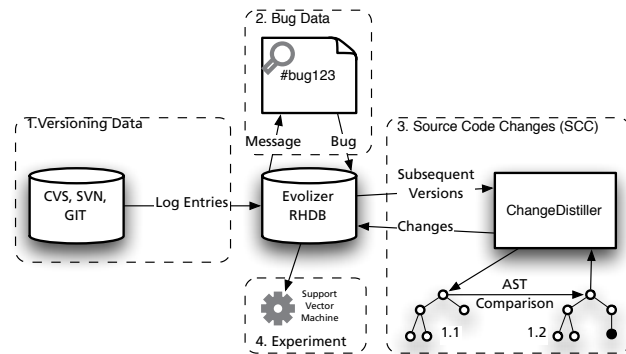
2. Bug Data

#bug123

1.Versioning Data

Message

Bug

3. Source Code Changes (SCC)

CVS, SVN, GIT

Log Entries

Evolizer RHDB

Subsequent Versions

ChangeDistiller

Changes

AST Comparison

1.1

1.2

Support Vector Machine

4. Experiment